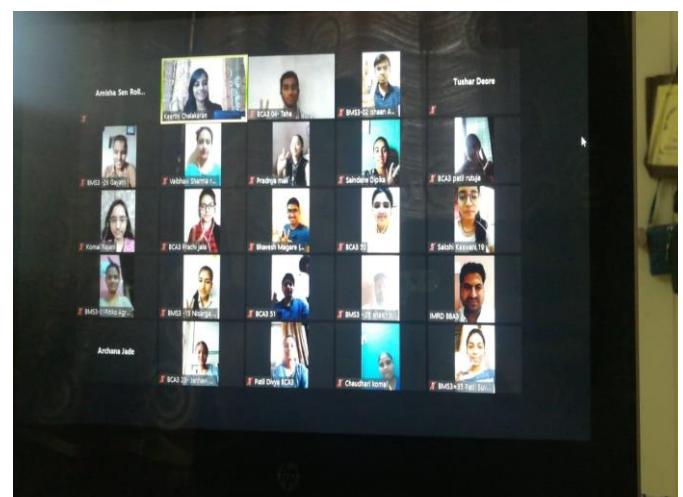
Amisha Sen Roll...

Keerthi Chalakaran

BCA3 04- Taha

BMS3-52 Ishaan A...

Tushar Deore

BMS3-53 Gayatri

Vaibhavi Sharma...

Pradnya mali

Saindane Dipika

BCA3 patil rutuja

Komal Rajani

BCA3 Prachi jain

Bhavesh Magare

BCA3 5...

Sakshi Kaswani 19

BMS3-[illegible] Agr...

BMS3 - 15 Nisarga

BCA3 51

BMS3 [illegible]

IMRD BBA3

Archana Jade

BCA3 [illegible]

Patil Divya BCA3

Chaudhari komal

BMS3-31 Patil Sur...